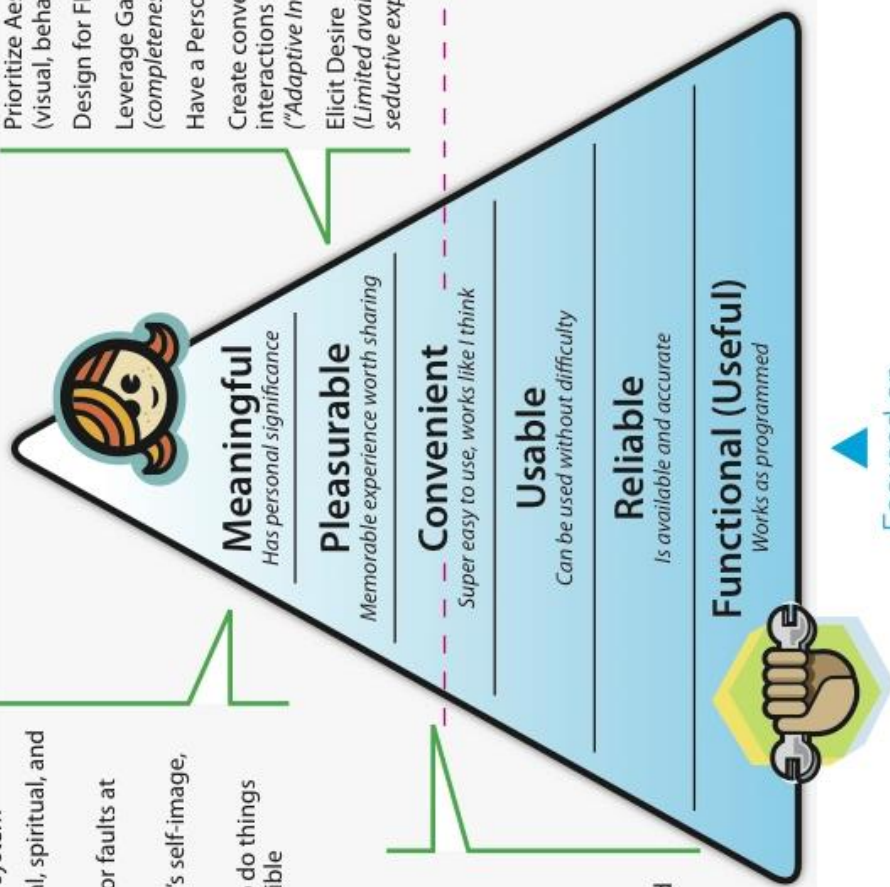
Meaningful
Has personal significance

Pleasurable
Memorable experience worth sharing

Convenient
Super easy to use, works like I think

Usable
Can be used without difficulty

Reliable
Is available and accurate

Functional (Useful)
Works as programmed

Prioritize Ae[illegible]
(visual, beha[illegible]

Design for F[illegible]

Leverage Ga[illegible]
(completene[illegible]

Have a Perso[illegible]

Create conv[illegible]
interactions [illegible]
("Adaptive In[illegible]

Elicit Desire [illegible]
(Limited avai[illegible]
seductive exp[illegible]

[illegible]l, spiritual, and

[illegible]or faults at

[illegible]'s self-image,

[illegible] do things
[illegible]ible

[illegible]